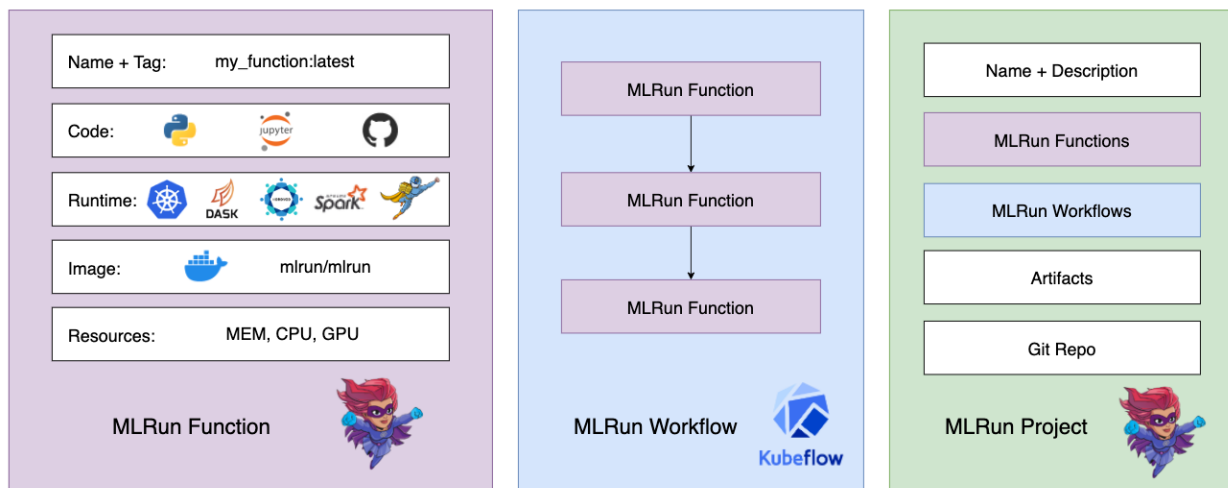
Name + Tag: my_function:latest

Code: jupyter

Runtime: DASK Spark

Image: mlrun/mlrun

Resources: MEM, CPU, GPU

MLRun Function

MLRun Function

MLRun Function

MLRun Function

MLRun Workflow

Kubeflow

Name + Description

MLRun Functions

MLRun Workflows

Artifacts

Git Repo

MLRun Project